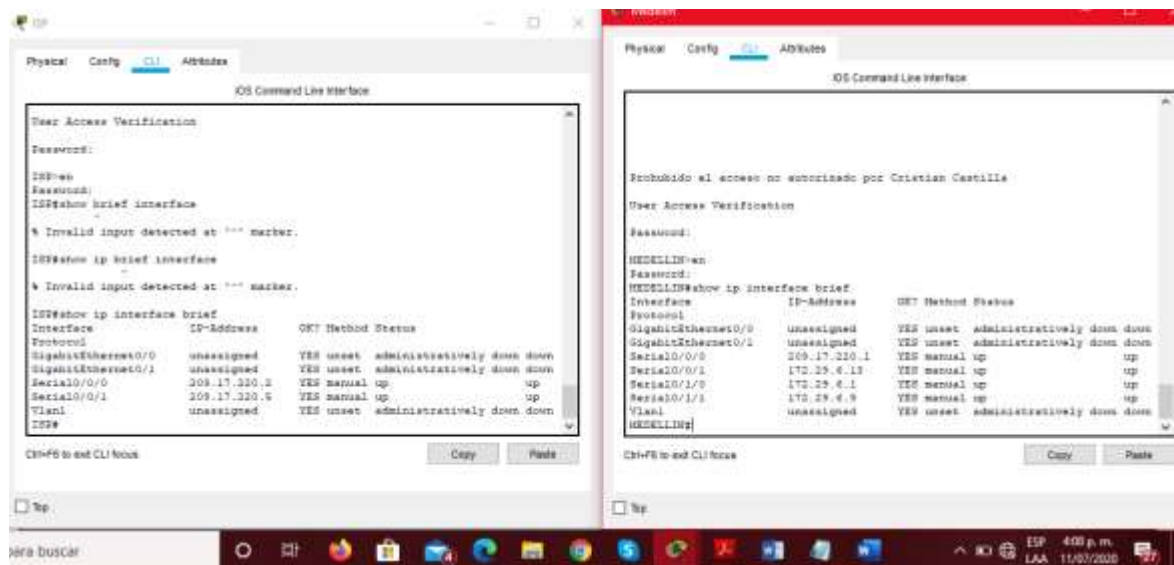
ISP

Physical Config CLI Attributes

IOS Command Line Interface

User Access Verification

Password:

ISP>en
Password:
ISP#show brief interface

% Invalid input detected at '^' marker.

ISP#show ip brief interface

% Invalid input detected at '^' marker.

ISP#show ip interface brief
Interface IP-Address OK? Method Status Protocol
GigabitEthernet0/0 unassigned YES unset administratively down down
GigabitEthernet0/1 unassigned YES unset administratively down down
Serial0/0/0 209.17.220.2 YES manual up up
Serial0/0/1 209.17.220.5 YES manual up up
Vlan1 unassigned YES unset administratively down down
ISP#

Ctrl+F6 to exit CLI focus Copy Paste

Top

MEDELLIN

Physical Config CLI Attributes

IOS Command Line Interface

Prohibido el acceso no autorizado por Cristian Castillo

User Access Verification

Password:

MEDELLIN>en
Password:
MEDELLIN#show ip interface brief
Interface IP-Address OK? Method Status Protocol
GigabitEthernet0/0 unassigned YES unset administratively down down
GigabitEthernet0/1 unassigned YES unset administratively down down
Serial0/0/0 209.17.220.1 YES manual up up
Serial0/0/1 172.29.6.13 YES manual up up
Serial0/1/0 172.29.6.1 YES manual up up
Serial0/1/1 172.29.6.9 YES manual up up
Vlan1 unassigned YES unset administratively down down
MEDELLIN#

Ctrl+F6 to exit CLI focus Copy Paste

Top

para buscar

ESP LAA 4:00 p. m. 11/07/2020